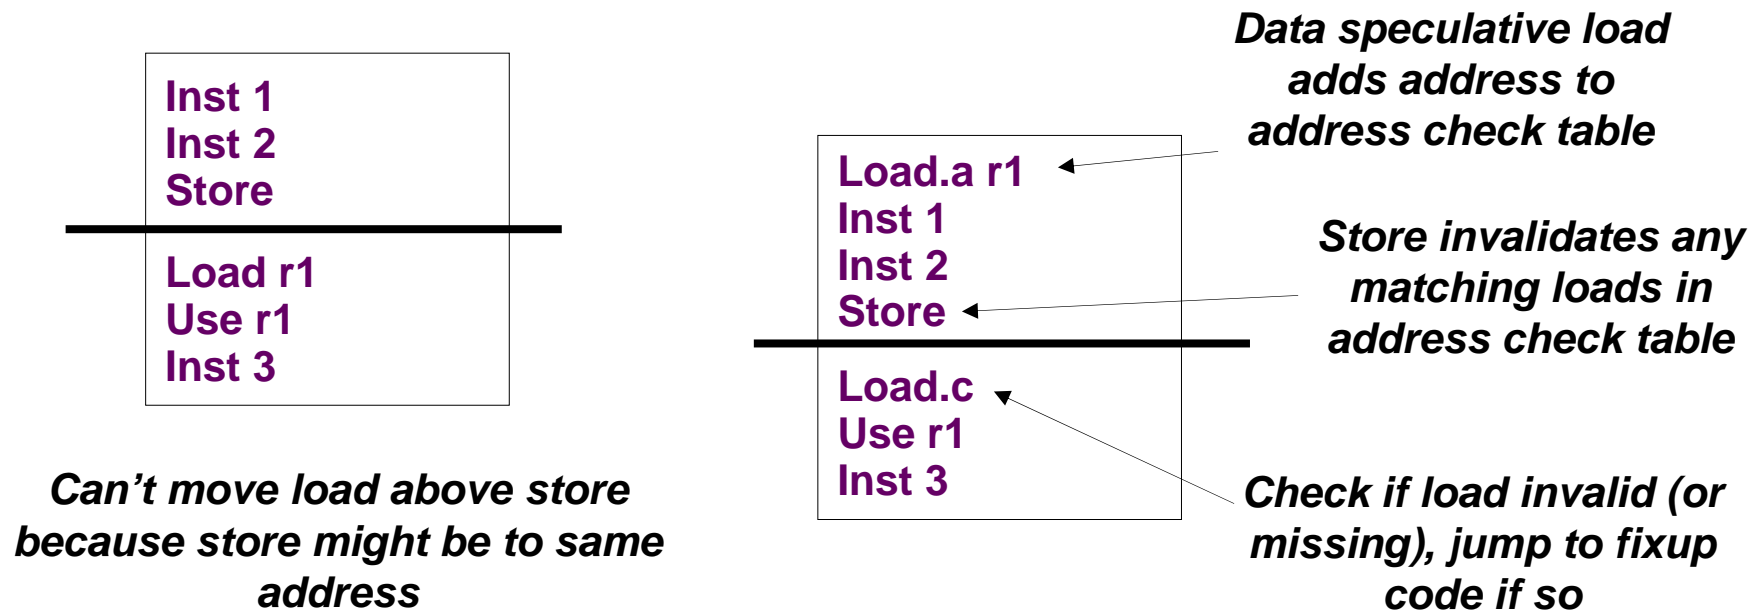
Inst 1
Inst 2
Store

Load r1
Use r1
Inst 3

Can’t move load above store because store might be to same address

Data speculative load adds address to address check table

Load.a r1
Inst 1
Inst 2
Store

Load.c
Use r1
Inst 3

Store invalidates any matching loads in address check table

Check if load invalid (or missing), jump to fixup code if so